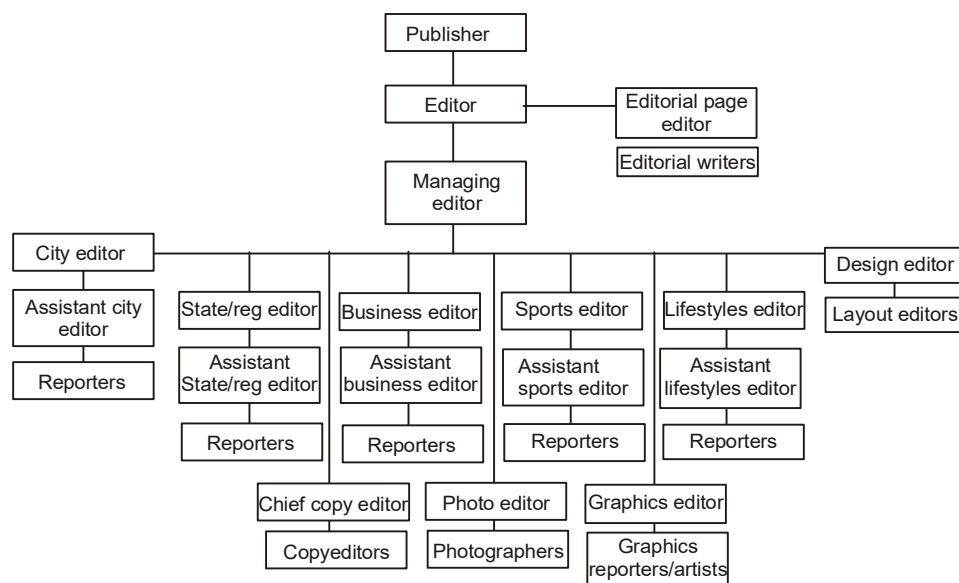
Publisher

Editor

Editorial page editor

Editorial writers

Managing editor

City editor

Assistant city editor

Reporters

State/reg editor

Assistant State/reg editor

Reporters

Business editor

Assistant business editor

Reporters

Sports editor

Assistant sports editor

Reporters

Lifestyles editor

Assistant lifestyles editor

Reporters

Design editor

Layout editors

Chief copy editor

Copyeditors

Photo editor

Photographers

Graphics editor

Graphics reporters/artists